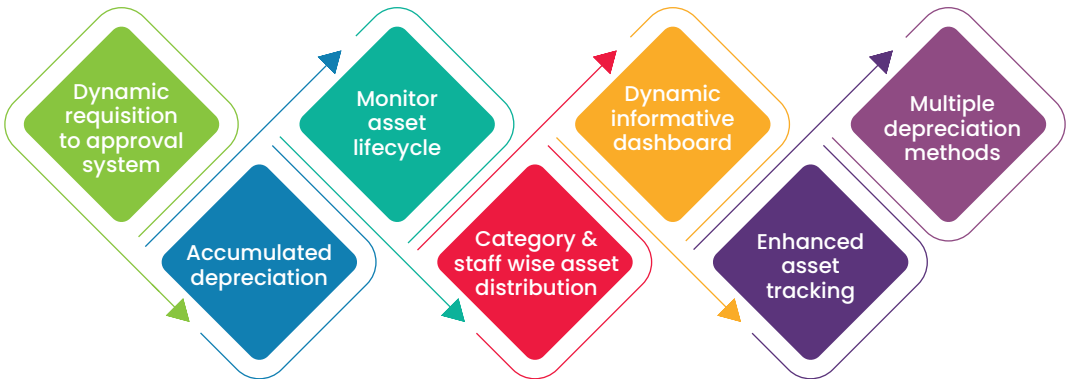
Dynamic requisition to approval system

Accumulated depreciation

Monitor asset lifecycle

Category & staff wise asset distribution

Dynamic informative dashboard

Enhanced asset tracking

Multiple depreciation methods